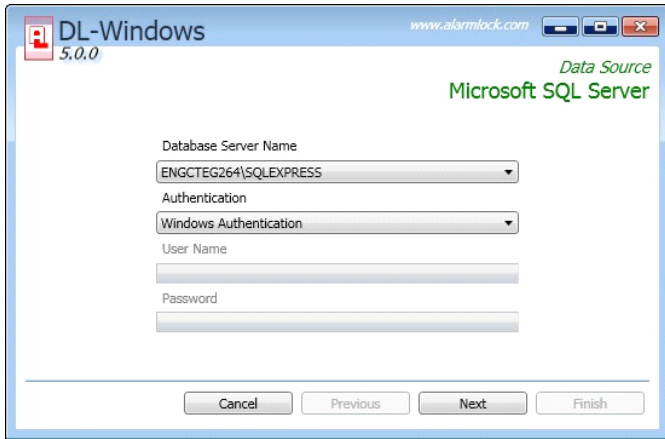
DL-Windows
5.0.0

www.alarmlock.com

Data Source
Microsoft SQL Server

Database Server Name
ENGCTEG264\SQLEXPRESS
Authentication
Windows Authentication
User Name

Password

Cancel
Previous
Next
Finish